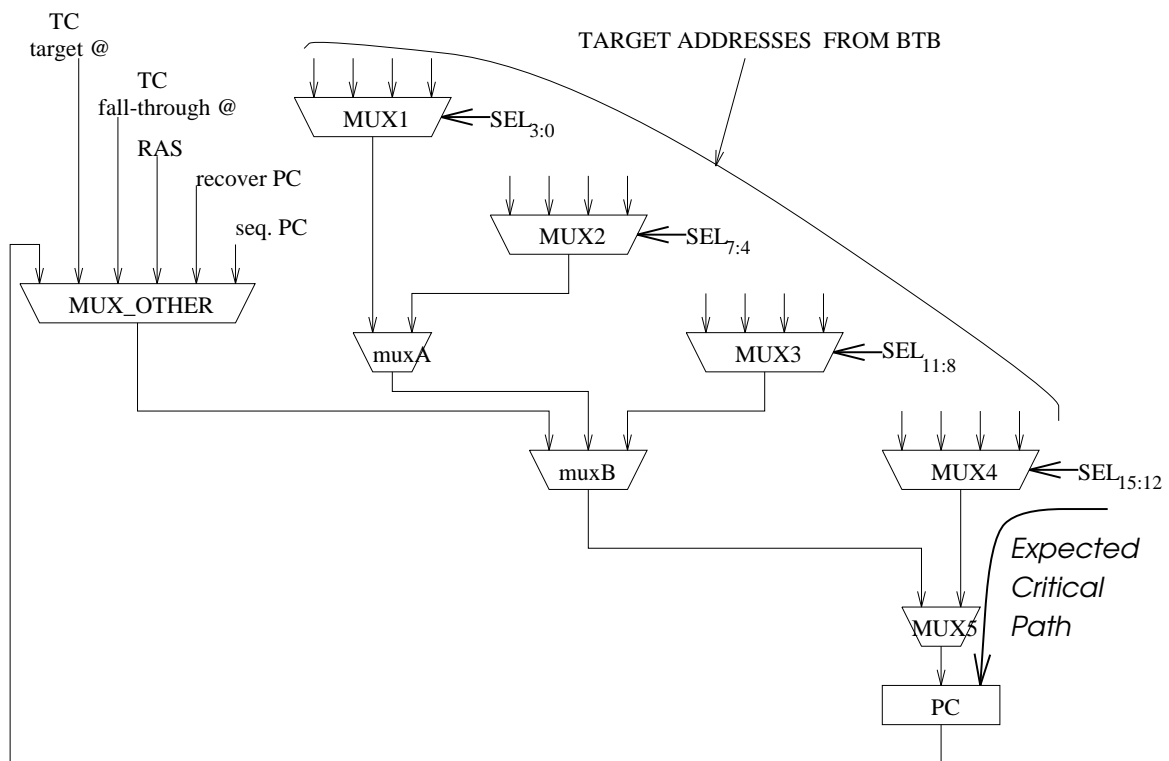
TC
target @

TC
fall-through @

RAS

recover PC

seq. PC

TARGET ADDRESSES FROM BTB

MUX1

$SEL_{3:0}$

MUX2

$SEL_{7:4}$

MUX_OTHER

muxA

MUX3

$SEL_{11:8}$

muxB

MUX4

$SEL_{15:12}$

Expected Critical Path

MUX5

PC